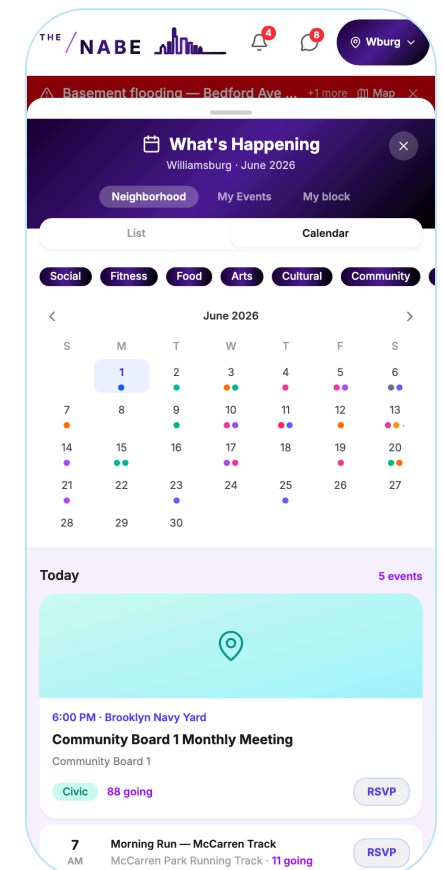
THE / NABE

4

8

Wburg

Basement flooding — Bedford Ave ... +1 more Map ×

What's Happening
Williamsburg · June 2026

Neighborhood My Events My block

List Calendar

Social Fitness Food Arts Cultural Community

June 2026

| S | M | T | W | T | F | S |
|---|---|---|---|---|---|---|
| | 1 | 2 | 3 | 4 | 5 | 6 |
| 7 | 8 | 9 | 10 | 11 | 12 | 13 |
| 14 | 15 | 16 | 17 | 18 | 19 | 20 |
| 21 | 22 | 23 | 24 | 25 | 26 | 27 |
| 28 | 29 | 30 | | | | |

Today 5 events

6:00 PM · Brooklyn Navy Yard
Community Board 1 Monthly Meeting
Community Board 1
Civic 88 going RSVP

7 AM
Morning Run — McCarren Track
McCarren Park Running Track · 11 going
RSVP